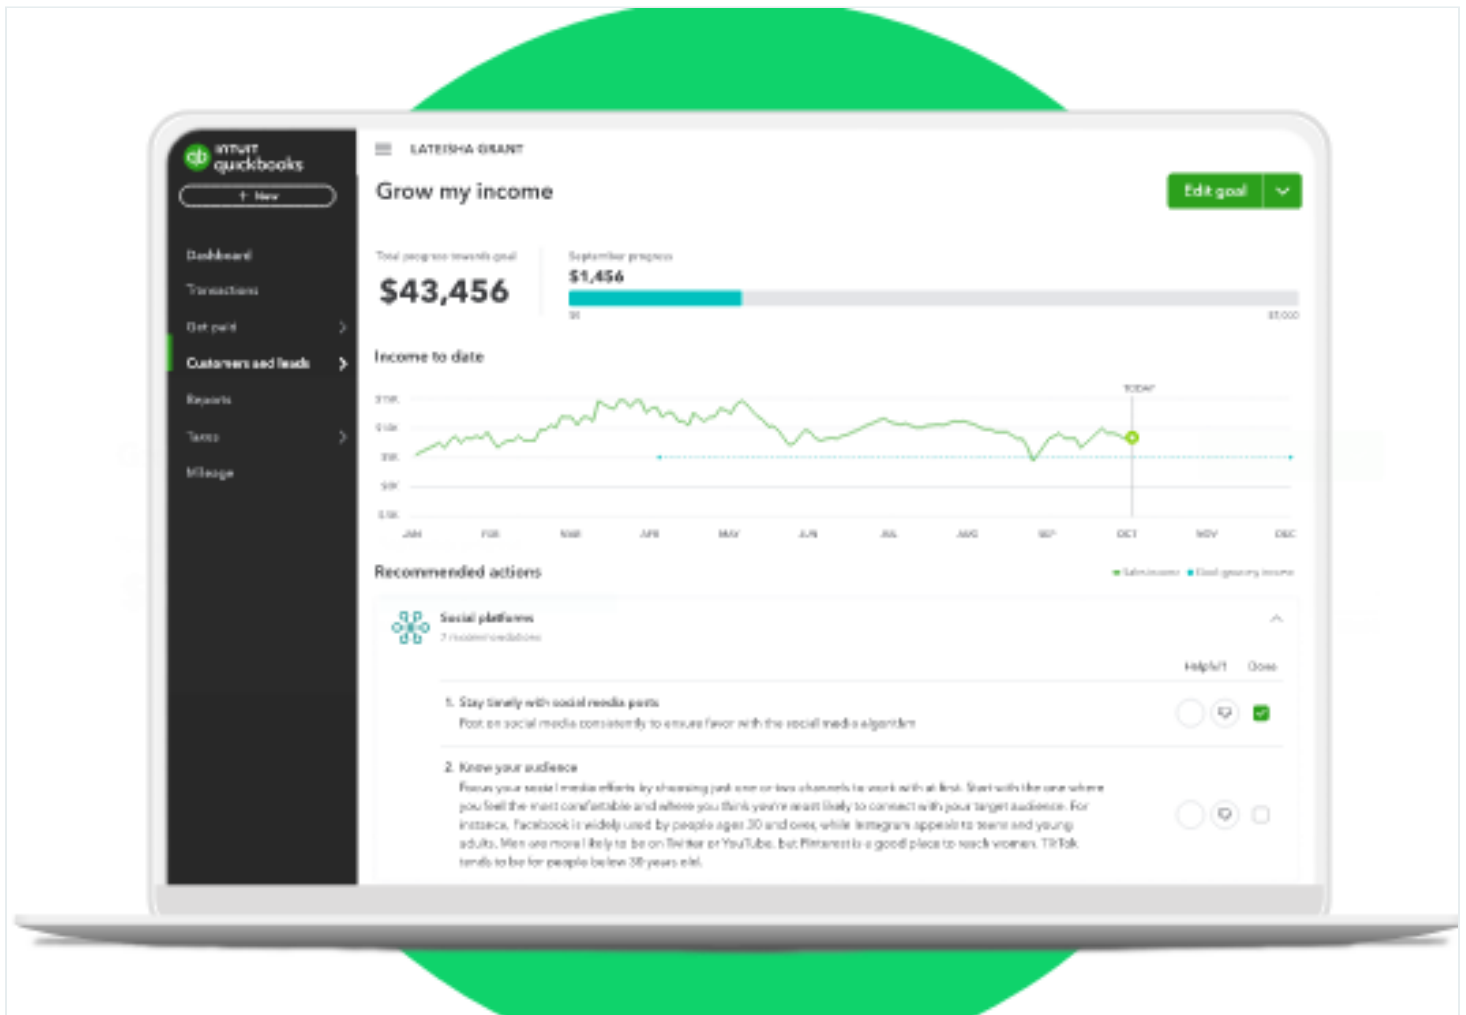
intuit quickbooks

+ New

Dashboard

Transactions

Get paid

Customers and leads

Reports

Taxes

Mileage

LATEISHA GRANT

Grow my income

Edit goal

Total progress towards goal

$43,456

September progress

$1,456

$0

$5,000

Income to date

TODAY

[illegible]

JAN FEB MAR APR MAY JUN JUL AUG SEP OCT NOV DEC

Recommended actions

Sales income  Goal growing income

Social platforms

2 recommendations

Helpful?  Done

1. Stay timely with social media posts

Post on social media consistently to ensure favor with the social media algorithm

2. Know your audience

Focus your social media efforts by choosing just one or two channels to work with at first. Start with the one where you feel the most comfortable and where you think you're most likely to connect with your target audience. For instance, Facebook is widely used by people ages 30 and over, while Instagram appeals to teens and young adults. Men are more likely to be on Twitter or YouTube, but Pinterest is a good place to reach women. TikTok tends to be for people below 30 years old.